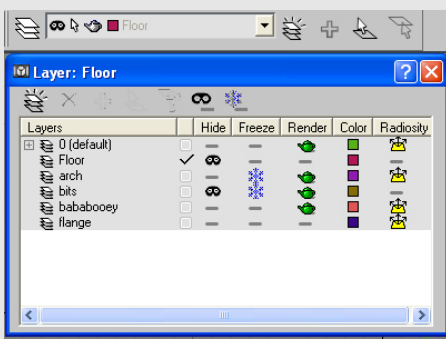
Floor

Layer: Floor

| Layers | | Hide | Freeze | Render | Color | Radiosity |
|---|---|---|---|---|---|---|
| 0 (default) | | | | | | |
| Floor | ✓ | | | | | |
| arch | | | | | | |
| bits | | | | | | |
| bababooey | | | | | | |
| flange | | | | | | |